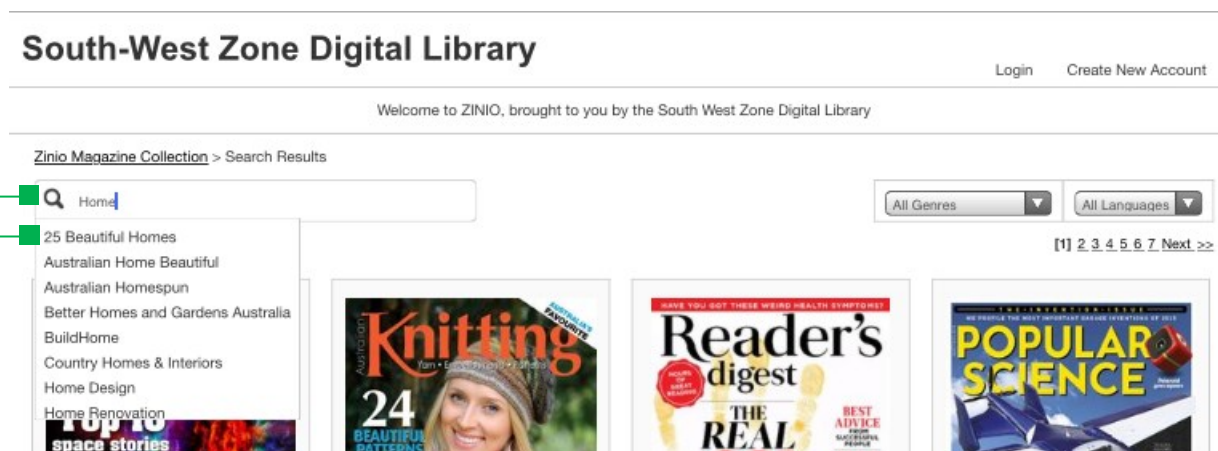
South-West Zone Digital Library

Login Create New Account

Welcome to ZINIO, brought to you by the South West Zone Digital Library

Zinio Magazine Collection > Search Results

Home

All Genres

All Languages

[1] 2 3 4 5 6 7 Next >>

25 Beautiful Homes
Australian Home Beautiful
Australian Homespun
Better Homes and Gardens Australia
BuildHome
Country Homes & Interiors
Home Design
Home Renovation

Top 10 space stories

Australian Knitting

AUSTRALIA'S FAVOURITE

24 BEAUTIFUL PATTERNS

HAVE YOU GOT THESE WEIRD HEALTH SYMPTOMS?

Reader's digest

THE REAL

BEST ADVICE FROM SUCCESSFUL PEOPLE

POPULAR SCIENCE

THE INVENTION ISSUE